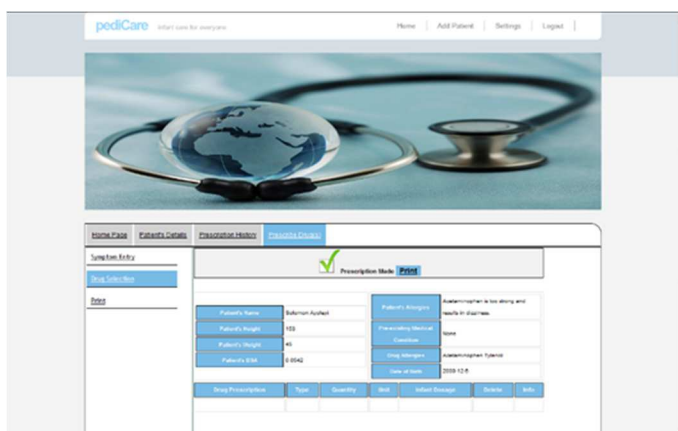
pediCare Infant care for everyone

Home | Add Patient | Settings | Logout

Home Page | Patient's Details | Prescription History | Prescribe Drug(s)

Symptom Entry

Drug Selection

Print

Prescription Made Print

| Patient's Name | Solomon Ayobaol |
|---|---|
| Patient's Height | 103 |
| Patient's Weight | 45 |
| Patient's BMI | 0.0042 |

| Patient's Allergies | Acetaminophen is too strong and results in dizziness. |
|---|---|
| Pre-existing Medical Condition | None |
| Drug Allergies | Acetaminophen Tylenol |
| Date of Birth | 2009-12-5 |

| Drug Prescription | Type | Quantity | Unit | Infant Dosage | Delete | Info |
|---|---|---|---|---|---|---|
| | | | | | | |